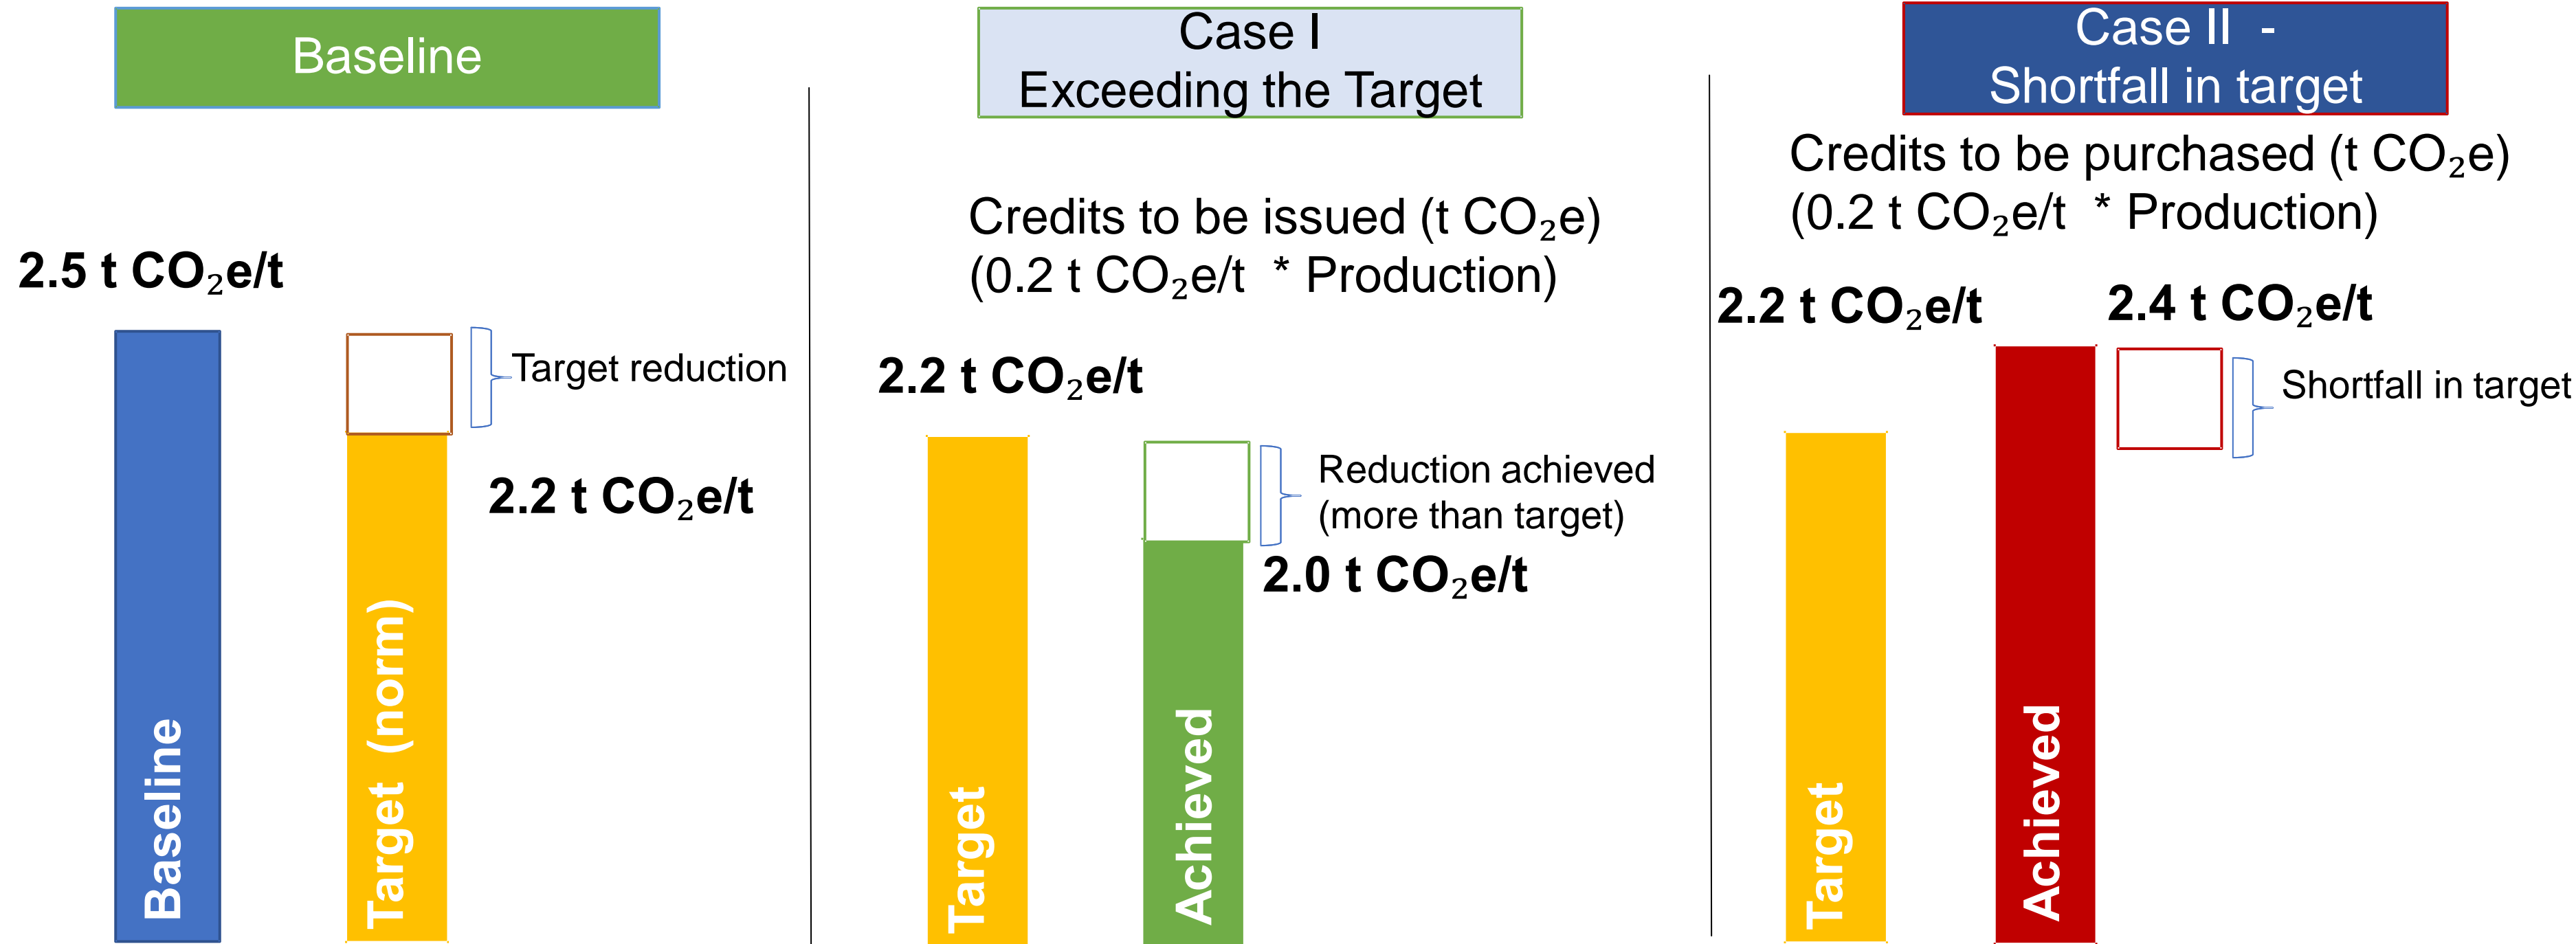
Baseline

2.5 t $CO_2$e/t

Target reduction

2.2 t $CO_2$e/t

Baseline

Target (norm)

Case I
Exceeding the Target

Credits to be issued (t $CO_2$e)
(0.2 t $CO_2$e/t * Production)

2.2 t $CO_2$e/t

Reduction achieved (more than target)

2.0 t $CO_2$e/t

Target

Achieved

Case II -
Shortfall in target

Credits to be purchased (t $CO_2$e)
(0.2 t $CO_2$e/t * Production)

2.2 t $CO_2$e/t

2.4 t $CO_2$e/t

Shortfall in target

Target

Achieved